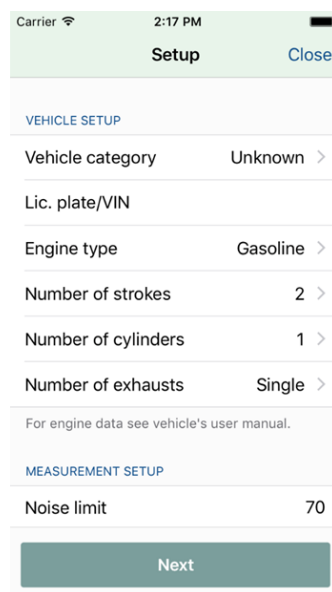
Carrier
2:17 PM

Setup
Close

VEHICLE SETUP

Vehicle category
Unknown

Lic. plate/VIN

Engine type
Gasoline

Number of strokes
2

Number of cylinders
1

Number of exhausts
Single

For engine data see vehicle's user manual.

MEASUREMENT SETUP

Noise limit
70

Next